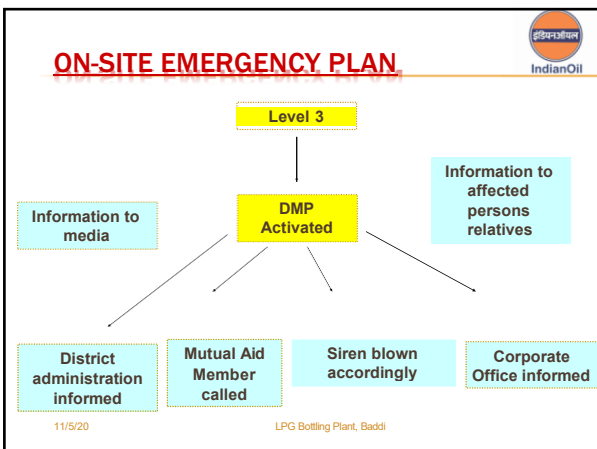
ON-SITE EMERGENCY PLAN

इंडियनऑयल
IndianOil

Level 3

DMP Activated

Information to media

Information to affected persons relatives

District administration informed

Mutual Aid Member called

Siren blown accordingly

Corporate Office informed

11/5/20

LPG Bottling Plant, Baddi